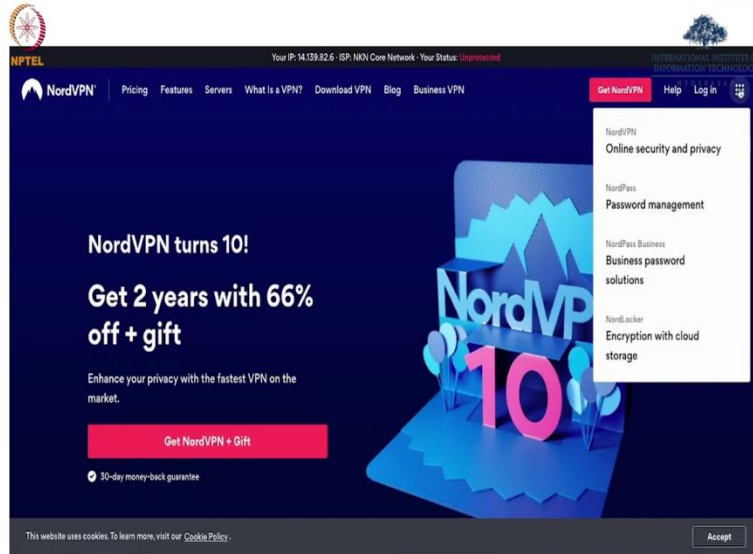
NPTEL

INTERNATIONAL INSTITUTE OF INFORMATION TECHNOLOG

Your IP: 14.139.82.6 · ISP: NKN Core Network · Your Status: Unprotected

NordVPN Pricing Features Servers What is a VPN? Download VPN Blog Business VPN

Get NordVPN Help Log in

NordVPN
Online security and privacy

NordPass
Password management

NordPass Business
Business password solutions

NordLocker
Encryption with cloud storage

NordVPN turns 10!

Get 2 years with 66% off + gift

Enhance your privacy with the fastest VPN on the market.

Get NordVPN + Gift

30-day money-back guarantee

NordVPN 10

This website uses cookies. To learn more, visit our Cookie Policy.

Accept